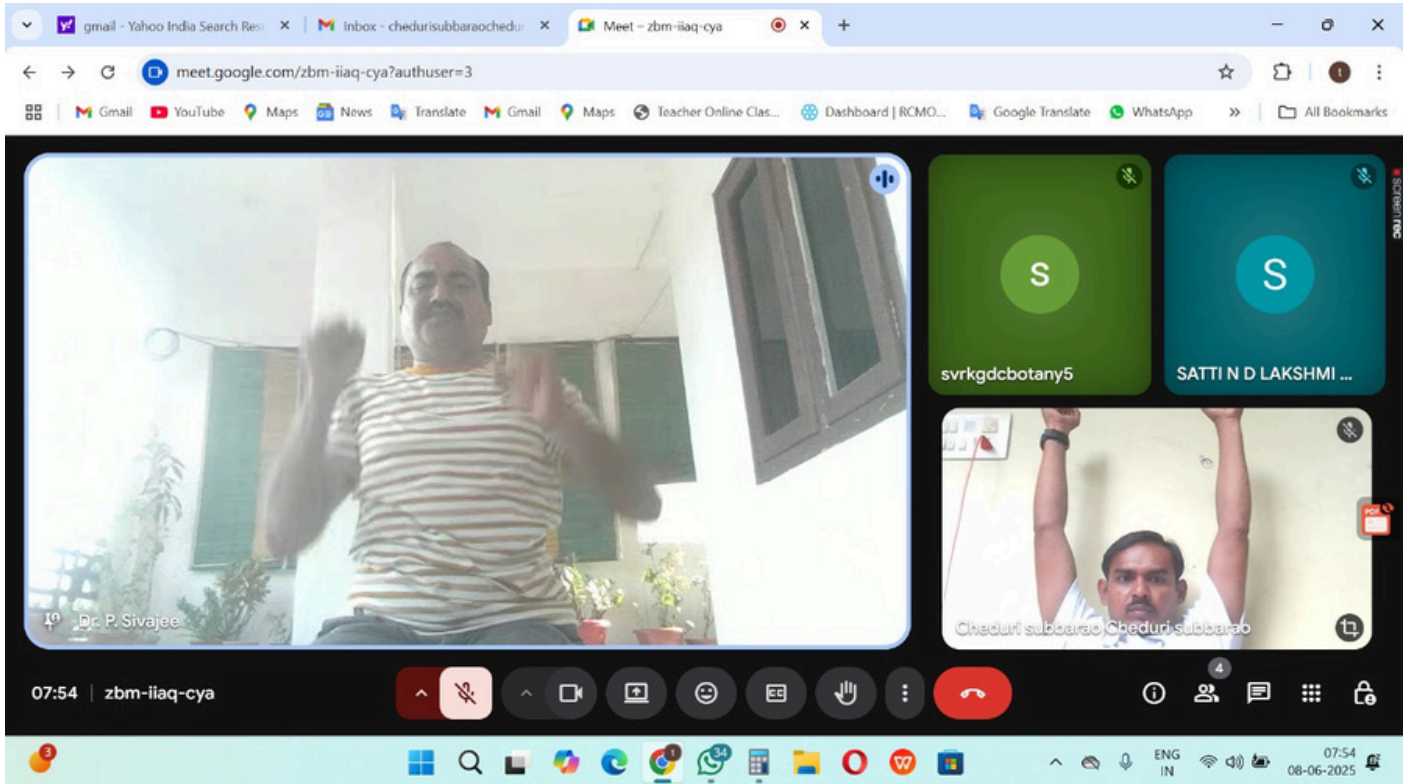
gmail - Yahoo India Search Res
Inbox - chedurisubbaraocheduri
Meet – zbm-iiaq-cya

meet.google.com/zbm-iiaq-cya?authuser=3

Gmail YouTube Maps News Translate Gmail Maps Teacher Online Clas... Dashboard | RCMO... Google Translate WhatsApp » All Bookmarks

S
svrkgdcbotany5
S
SATTI N D LAKSHMI ...

Dr. P. Sivajee
Cheduri subbarao Cheduri subbarao

screenrec

07:54 | zbm-iiaq-cya

4

3
34
ENG IN
07:54
08-06-2025